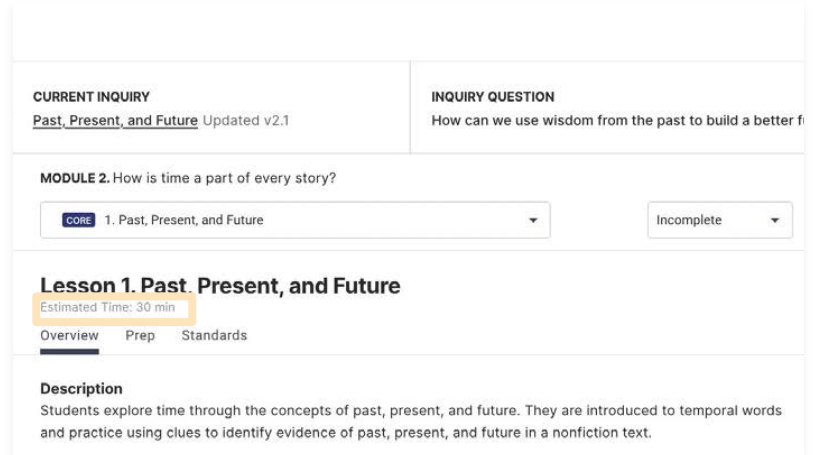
CURRENT INQUIRY
Past, Present, and Future Updated v2.1

INQUIRY QUESTION
How can we use wisdom from the past to build a better f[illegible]

MODULE 2. How is time a part of every story?

CORE 1. Past, Present, and Future

Incomplete

Lesson 1. Past, Present, and Future
Estimated Time: 30 min

Overview Prep Standards

Description
Students explore time through the concepts of past, present, and future. They are introduced to temporal words and practice using clues to identify evidence of past, present, and future in a nonfiction text.